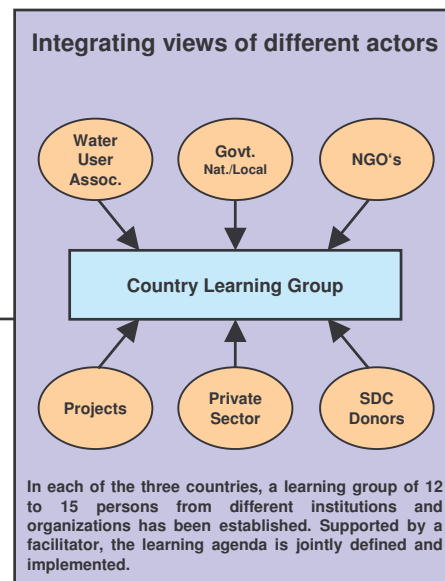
Integrating views of different actors

Water User Assoc.

Govt. Nat./Local

NGO's

Country Learning Group

Projects

Private Sector

SDC Donors

In each of the three countries, a learning group of 12 to 15 persons from different institutions and organizations has been established. Supported by a facilitator, the learning agenda is jointly defined and implemented.